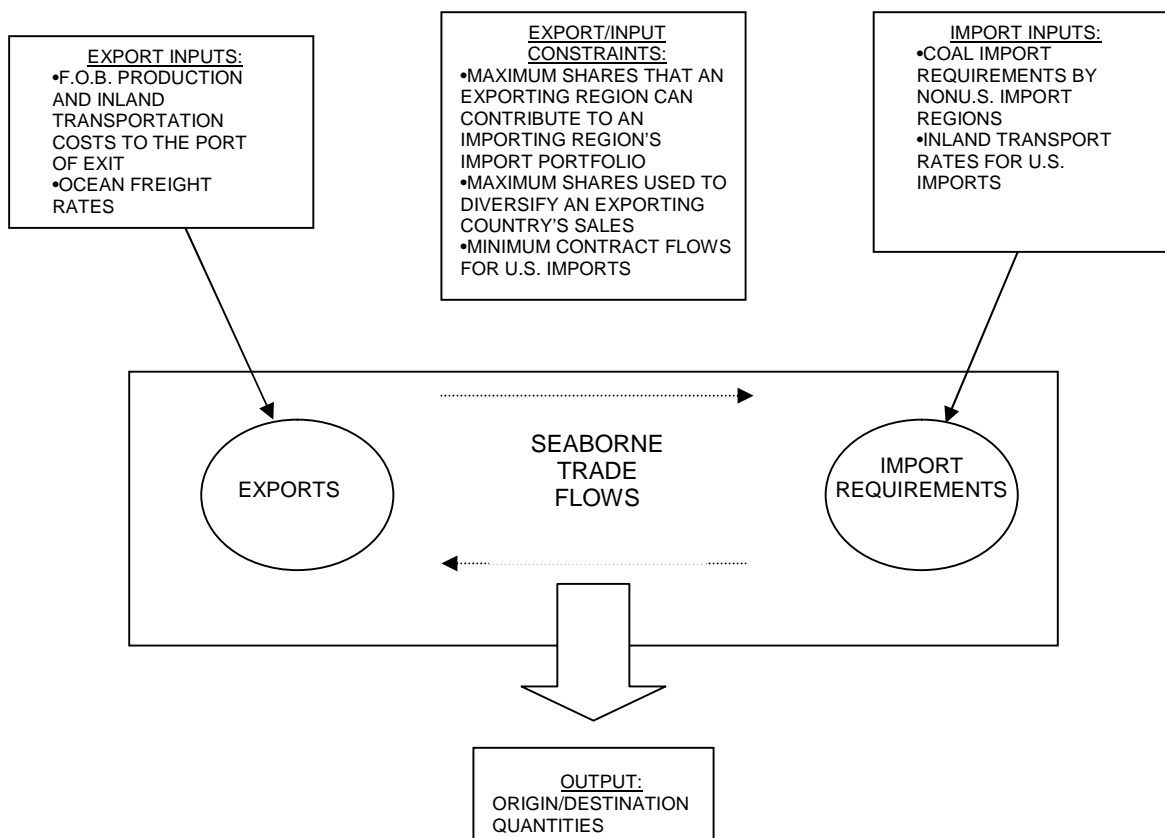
EXPORT INPUTS:
•F.O.B. PRODUCTION AND INLAND TRANSPORTATION COSTS TO THE PORT OF EXIT
•OCEAN FREIGHT RATES

EXPORT/INPUT CONSTRAINTS:
•MAXIMUM SHARES THAT AN EXPORTING REGION CAN CONTRIBUTE TO AN IMPORTING REGION'S IMPORT PORTFOLIO
•MAXIMUM SHARES USED TO DIVERSIFY AN EXPORTING COUNTRY'S SALES
•MINIMUM CONTRACT FLOWS FOR U.S. IMPORTS

IMPORT INPUTS:
•COAL IMPORT REQUIREMENTS BY NONU.S. IMPORT REGIONS
•INLAND TRANSPORT RATES FOR U.S. IMPORTS

EXPORTS

SEABORNE TRADE FLOWS

IMPORT REQUIREMENTS

OUTPUT:
ORIGIN/DESTINATION QUANTITIES